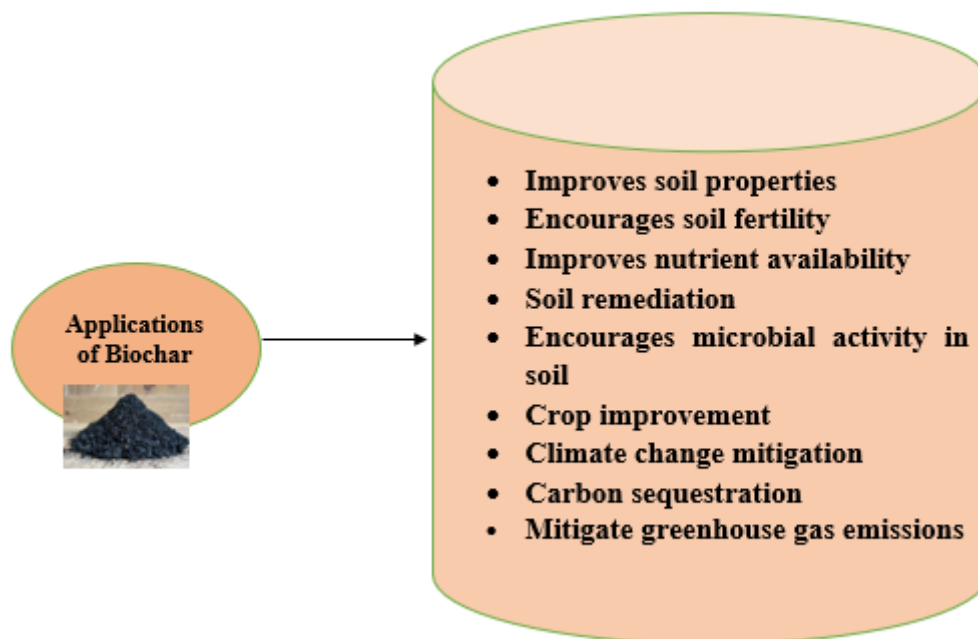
Applications of Biochar

- Improves soil properties
- Encourages soil fertility
- Improves nutrient availability
- Soil remediation
- Encourages microbial activity in soil
- Crop improvement
- Climate change mitigation
- Carbon sequestration
- Mitigate greenhouse gas emissions